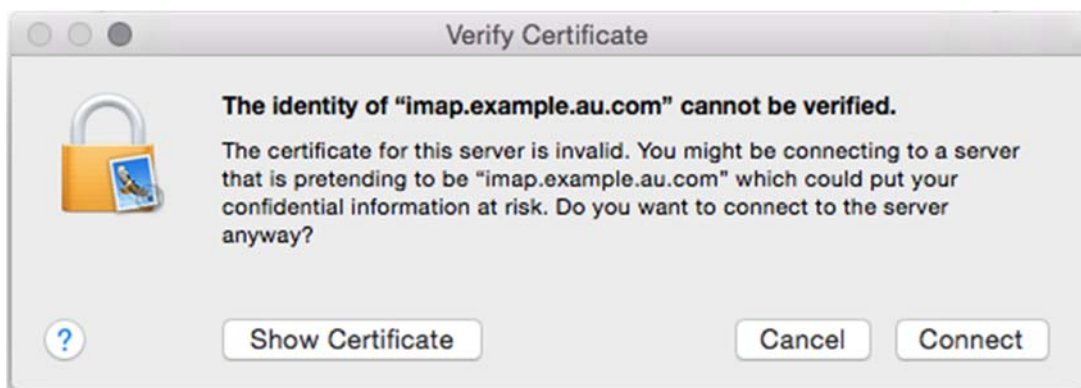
Verify Certificate

The identity of “imap.example.au.com” cannot be verified.

The certificate for this server is invalid. You might be connecting to a server that is pretending to be “imap.example.au.com" which could put your confidential information at risk. Do you want to connect to the server anyway?

?

Show Certificate

Cancel

Connect